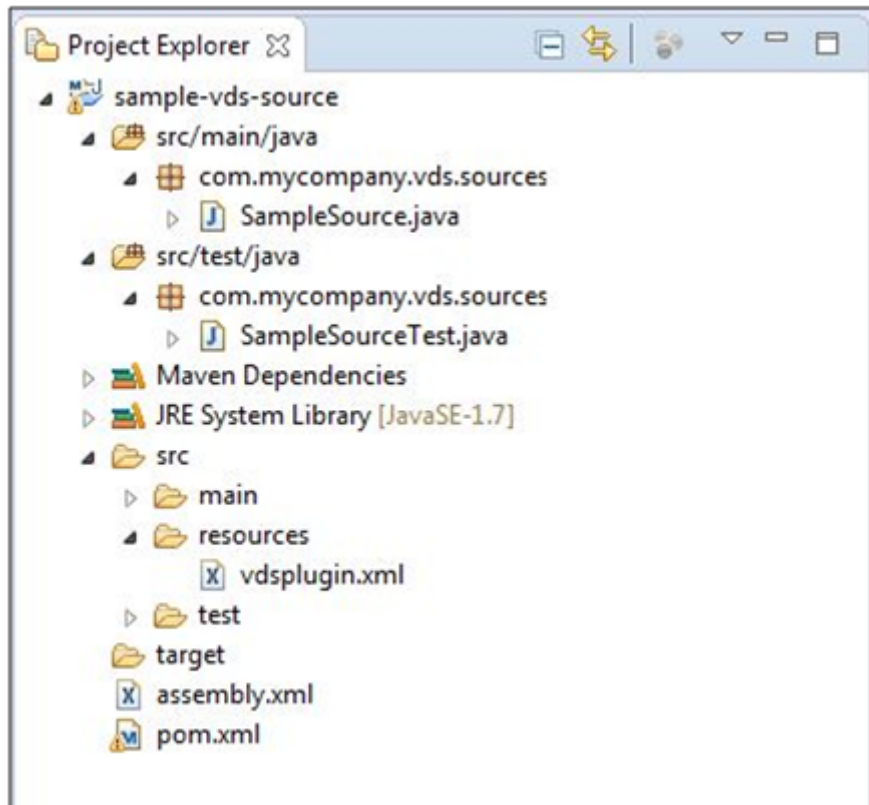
Project Explorer ☒

sample-vds-source
src/main/java
com.mycompany.vds.sources
SampleSource.java
src/test/java
com.mycompany.vds.sources
SampleSourceTest.java
Maven Dependencies
JRE System Library [JavaSE-1.7]
src
main
resources
vdsplugin.xml
test
target
assembly.xml
pom.xml